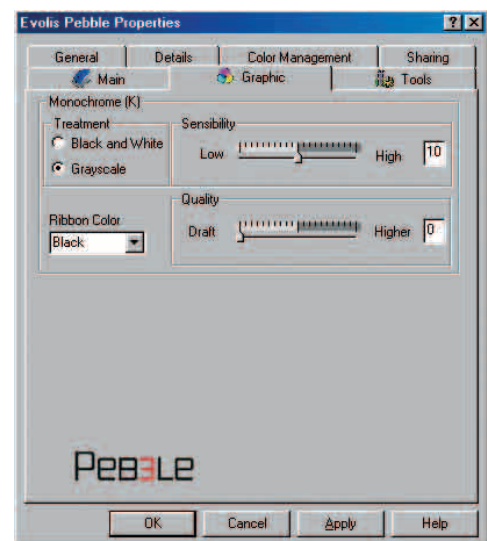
Evolis Pebble Properties

? X

General Details Color Management Sharing

Main Graphic Tools

Monochrome (K)

Treatment

Black and White

Grayscale

Sensibility

Low High 10

Ribbon Color

Black

Quality

Draft Higher 0

PEBƎLE

OK Cancel Apply Help